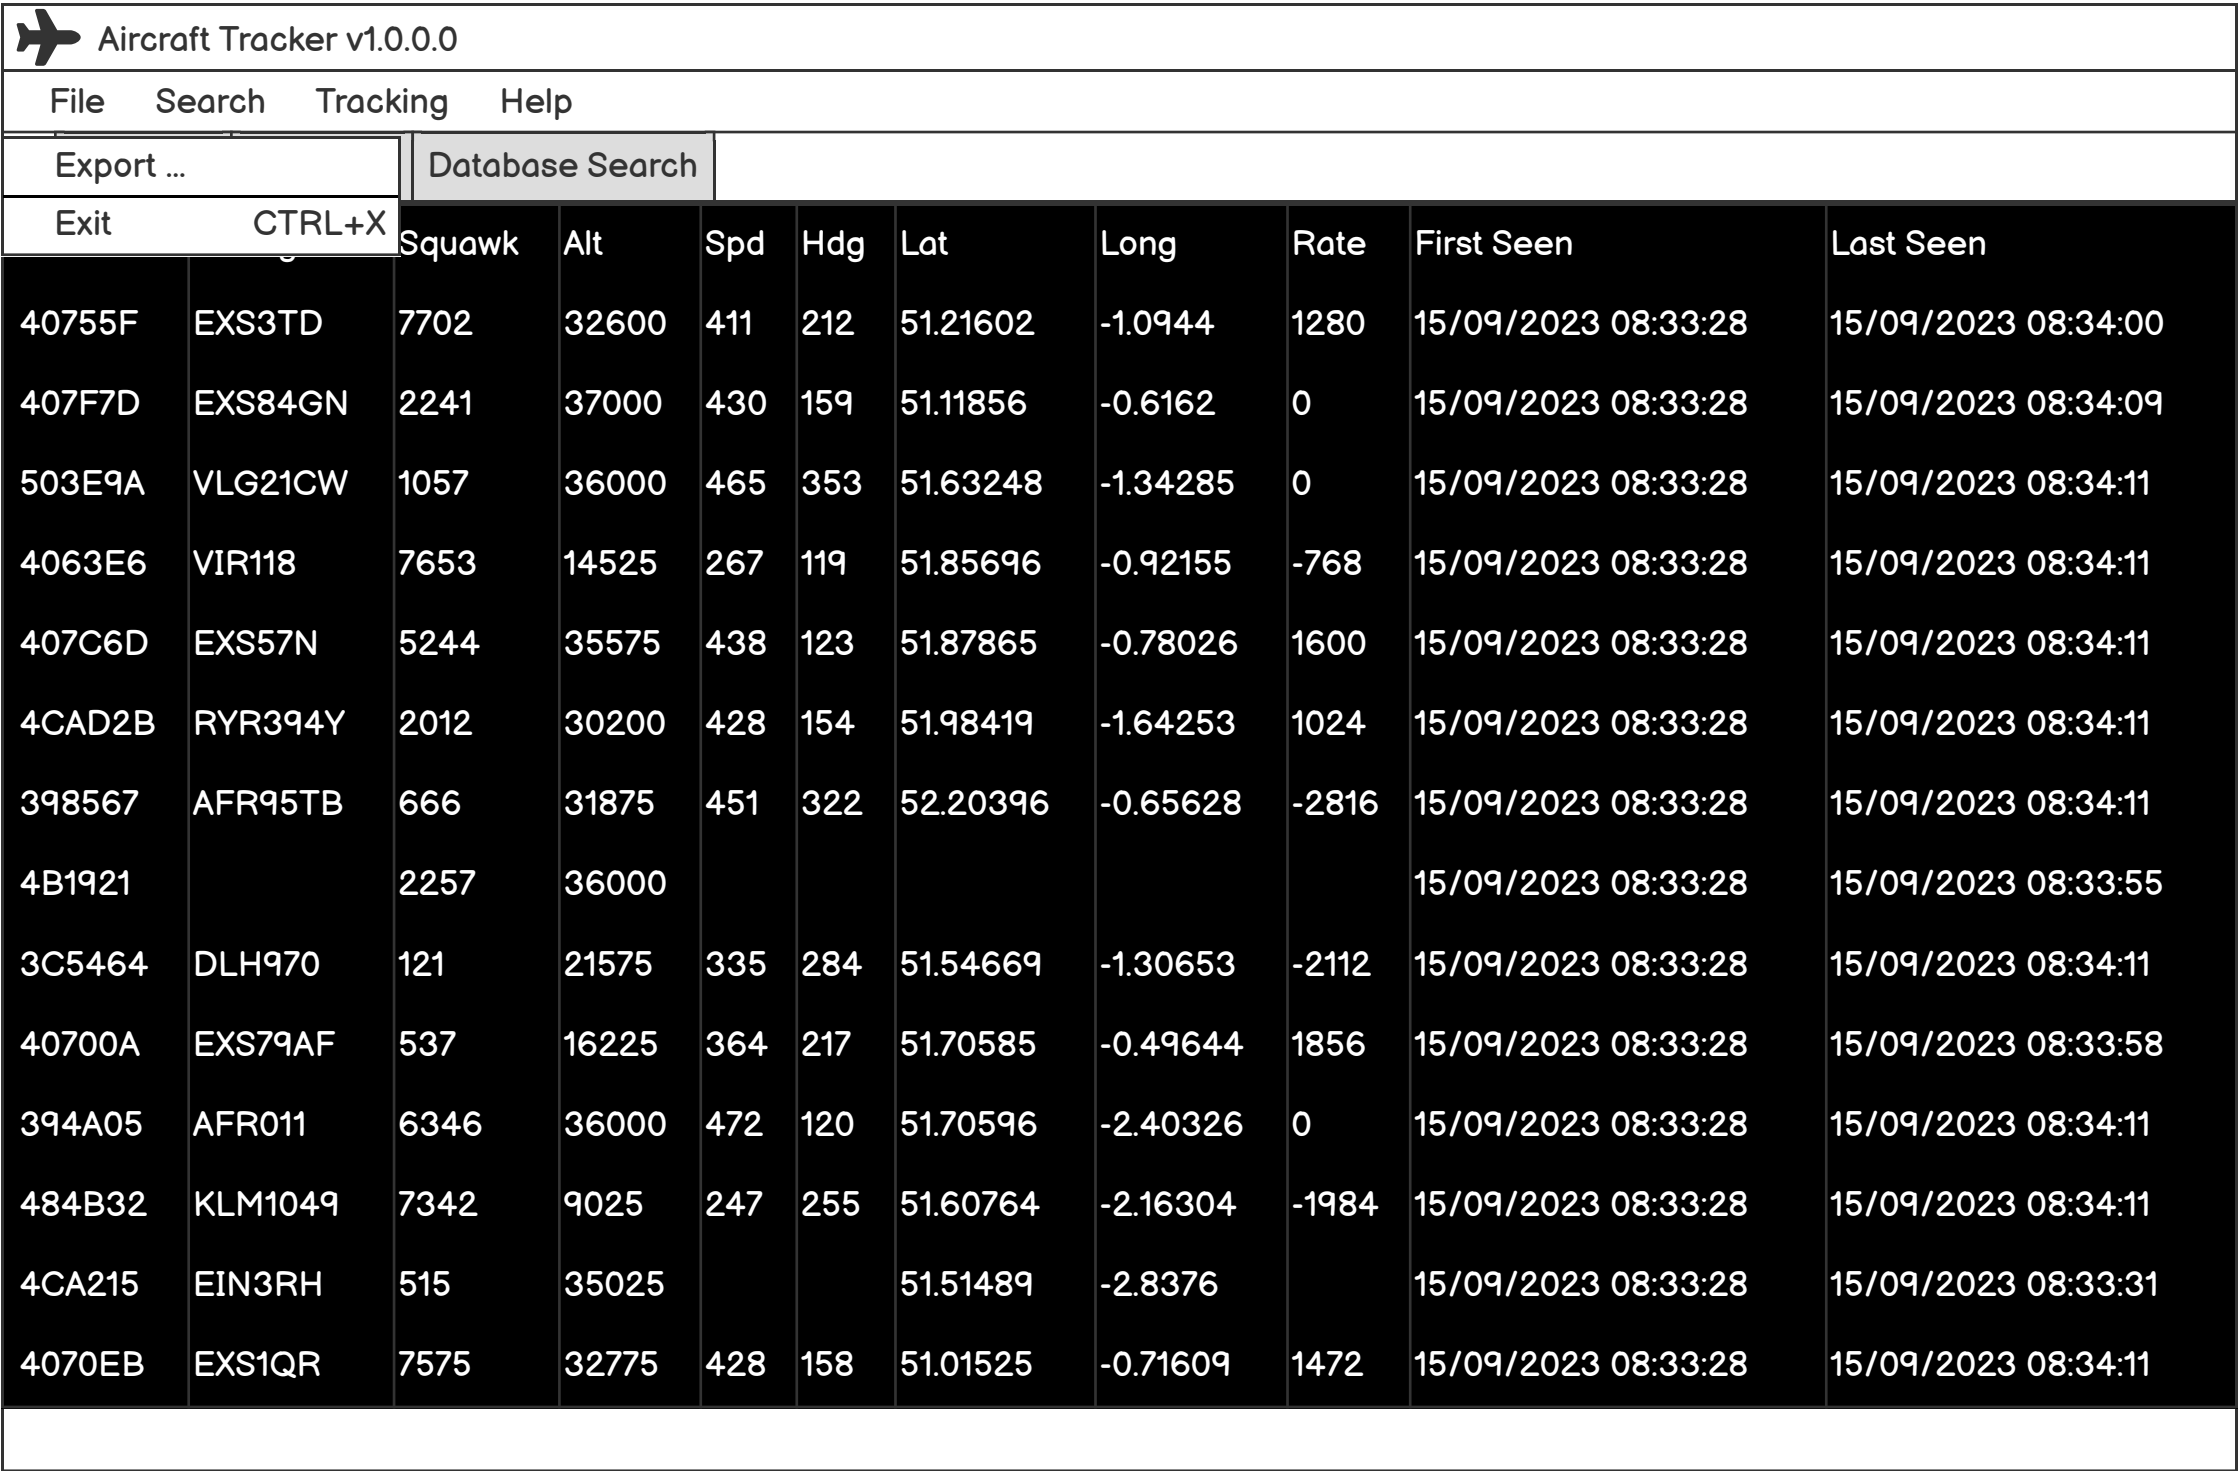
Aircraft Tracker v1.0.0.0

File Search Tracking Help

Export ...

Exit CTRL+X

Database Search

| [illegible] | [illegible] | Squawk | Alt | Spd | Hdg | Lat | Long | Rate | First Seen | Last Seen |
|---|---|---|---|---|---|---|---|---|---|---|
| 40755F | EXS3TD | 7702 | 32600 | 411 | 212 | 51.21602 | -1.0944 | 1280 | 15/09/2023 08:33:28 | 15/09/2023 08:34:00 |
| 407F7D | EXS84GN | 2241 | 37000 | 430 | 159 | 51.11856 | -0.6162 | 0 | 15/09/2023 08:33:28 | 15/09/2023 08:34:09 |
| 503E9A | VLG21CW | 1057 | 36000 | 465 | 353 | 51.63248 | -1.34285 | 0 | 15/09/2023 08:33:28 | 15/09/2023 08:34:11 |
| 4063E6 | VIR118 | 7653 | 14525 | 267 | 119 | 51.85696 | -0.92155 | -768 | 15/09/2023 08:33:28 | 15/09/2023 08:34:11 |
| 407C6D | EXS57N | 5244 | 35575 | 438 | 123 | 51.87865 | -0.78026 | 1600 | 15/09/2023 08:33:28 | 15/09/2023 08:34:11 |
| 4CAD2B | RYR394Y | 2012 | 30200 | 428 | 154 | 51.98419 | -1.64253 | 1024 | 15/09/2023 08:33:28 | 15/09/2023 08:34:11 |
| 398567 | AFR95TB | 666 | 31875 | 451 | 322 | 52.20396 | -0.65628 | -2816 | 15/09/2023 08:33:28 | 15/09/2023 08:34:11 |
| 4B1921 | | 2257 | 36000 | | | | | | 15/09/2023 08:33:28 | 15/09/2023 08:33:55 |
| 3C5464 | DLH970 | 121 | 21575 | 335 | 284 | 51.54669 | -1.30653 | -2112 | 15/09/2023 08:33:28 | 15/09/2023 08:34:11 |
| 40700A | EXS79AF | 537 | 16225 | 364 | 217 | 51.70585 | -0.49644 | 1856 | 15/09/2023 08:33:28 | 15/09/2023 08:33:58 |
| 394A05 | AFR011 | 6346 | 36000 | 472 | 120 | 51.70596 | -2.40326 | 0 | 15/09/2023 08:33:28 | 15/09/2023 08:34:11 |
| 484B32 | KLM1049 | 7342 | 9025 | 247 | 255 | 51.60764 | -2.16304 | -1984 | 15/09/2023 08:33:28 | 15/09/2023 08:34:11 |
| 4CA215 | EIN3RH | 515 | 35025 | | | 51.51489 | -2.8376 | | 15/09/2023 08:33:28 | 15/09/2023 08:33:31 |
| 4070EB | EXS1QR | 7575 | 32775 | 428 | 158 | 51.01525 | -0.71609 | 1472 | 15/09/2023 08:33:28 | 15/09/2023 08:34:11 |